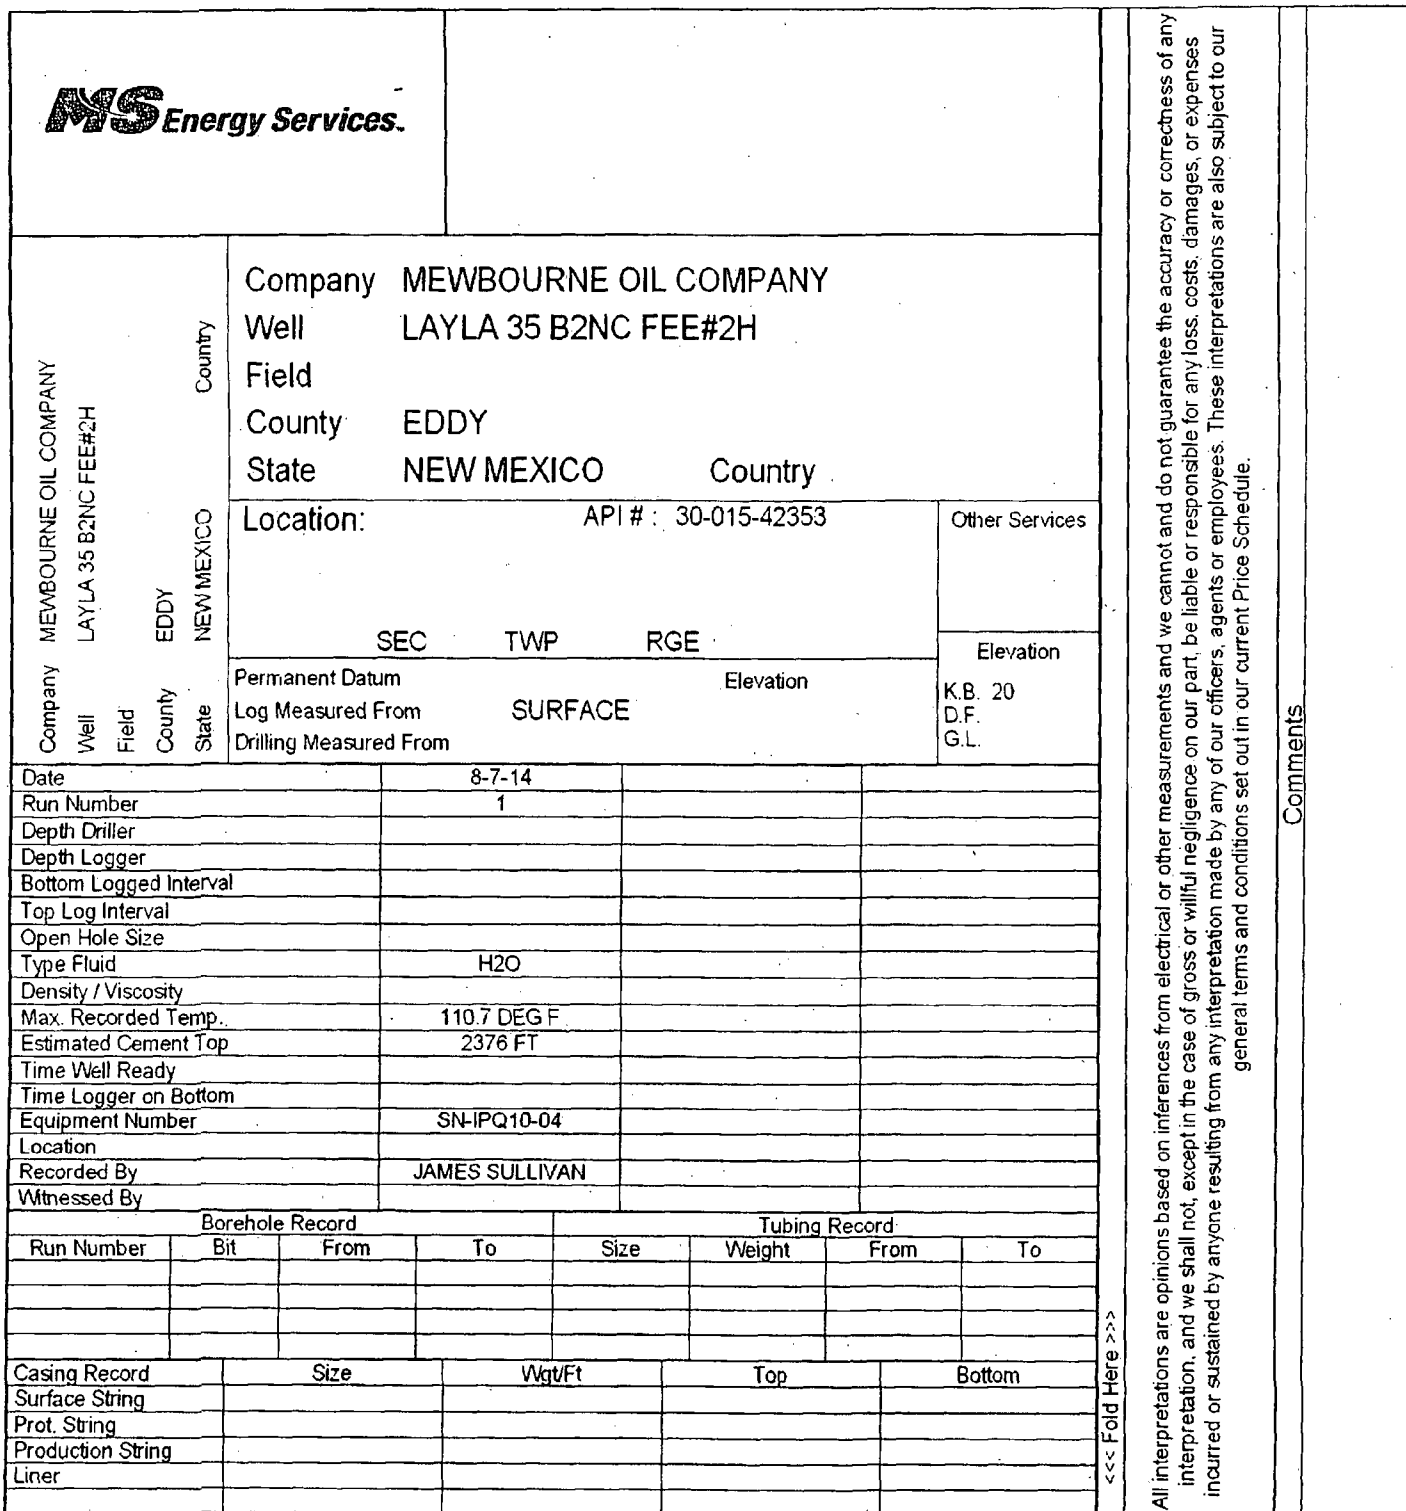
MS Energy Services.

Company MEWBOURNE OIL COMPANY
Well LAYLA 35 B2NC FEE#2H
Field
County EDDY
State NEW MEXICO Country

Company MEWBOURNE OIL COMPANY
Well LAYLA 35 B2NC FEE#2H
Field
County EDDY
State NEW MEXICO
Country

Location: API # : 30-015-42353

SEC TWP RGE

Other Services

Elevation

Permanent Datum Elevation
Log Measured From SURFACE
Drilling Measured From

K.B. 20
D.F.
G.L.

| Date | 8-7-14 | | |
|---|---|---|---|
| Run Number | 1 | | |
| Depth Driller | | | |
| Depth Logger | | | |
| Bottom Logged Interval | | | |
| Top Log Interval | | | |
| Open Hole Size | | | |
| Type Fluid | H2O | | |
| Density / Viscosity | | | |
| Max. Recorded Temp. | 110.7 DEG F | | |
| Estimated Cement Top | 2376 FT | | |
| Time Well Ready | | | |
| Time Logger on Bottom | | | |
| Equipment Number | SN-IPQ10-04 | | |
| Location | | | |
| Recorded By | JAMES SULLIVAN | | |
| Witnessed By | | | |

Borehole Record | Tubing Record

| Run Number | Bit | From | To | Size | Weight | From | To |
|---|---|---|---|---|---|---|---|
| | | | | | | | |

| Casing Record | Size | Wgt/Ft | Top | Bottom |
|---|---|---|---|---|
| Surface String | | | | |
| Prot. String | | | | |
| Production String | | | | |
| Liner | | | | |

<<< Fold Here >>>

All interpretations are opinions based on inferences from electrical or other measurements and we cannot and do not guarantee the accuracy or correctness of any interpretation, and we shall not, except in the case of gross or willful negligence on our part, be liable or responsible for any loss, costs, damages, or expenses incurred or sustained by anyone resulting from any interpretation made by any of our officers, agents or employees. These interpretations are also subject to our general terms and conditions set out in our current Price Schedule.

Comments